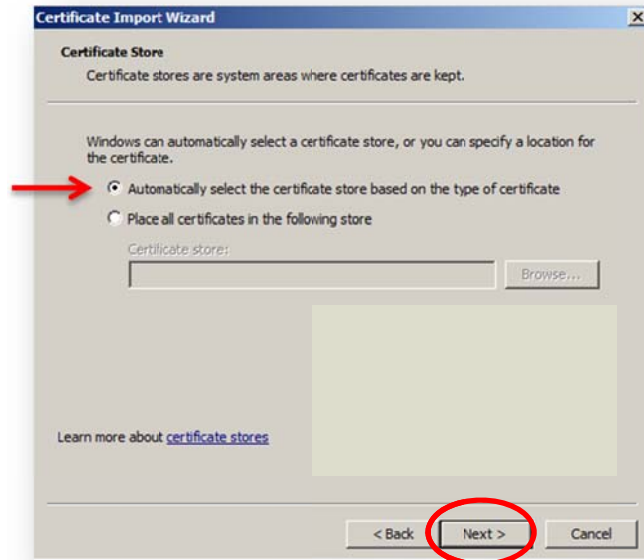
Certificate Import Wizard

Certificate Store
Certificate stores are system areas where certificates are kept.

Windows can automatically select a certificate store, or you can specify a location for the certificate.

Automatically select the certificate store based on the type of certificate

Place all certificates in the following store

Certificate store:

Browse...

Learn more about certificate stores

< Back

Next >

Cancel